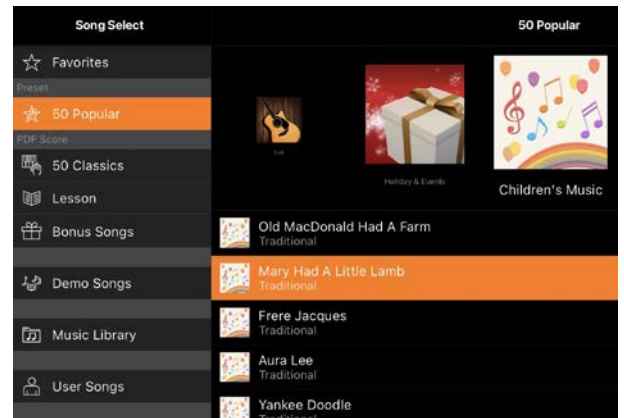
Song Select

Favorites

Preset

50 Popular

PDF Score

50 Classics

Lesson

Bonus Songs

Demo Songs

Music Library

User Songs

50 Popular

Folk

Holiday & Events

Children's Music

Old MacDonald Had A Farm
Traditional

Mary Had A Little Lamb
Traditional

Frere Jacques
Traditional

Aura Lee
Traditional

Yankee Doodle
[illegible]